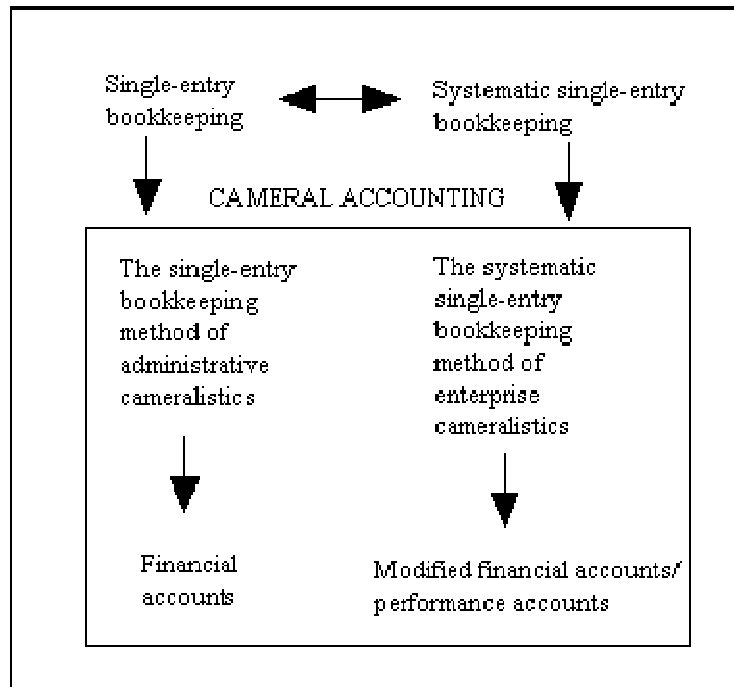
Single-entry bookkeeping

Systematic single-entry bookkeeping

CAMERAL ACCOUNTING

The single-entry bookkeeping method of administrative cameralistics

The systematic single-entry bookkeeping method of enterprise cameralistics

Financial accounts

Modified financial accounts/ performance accounts